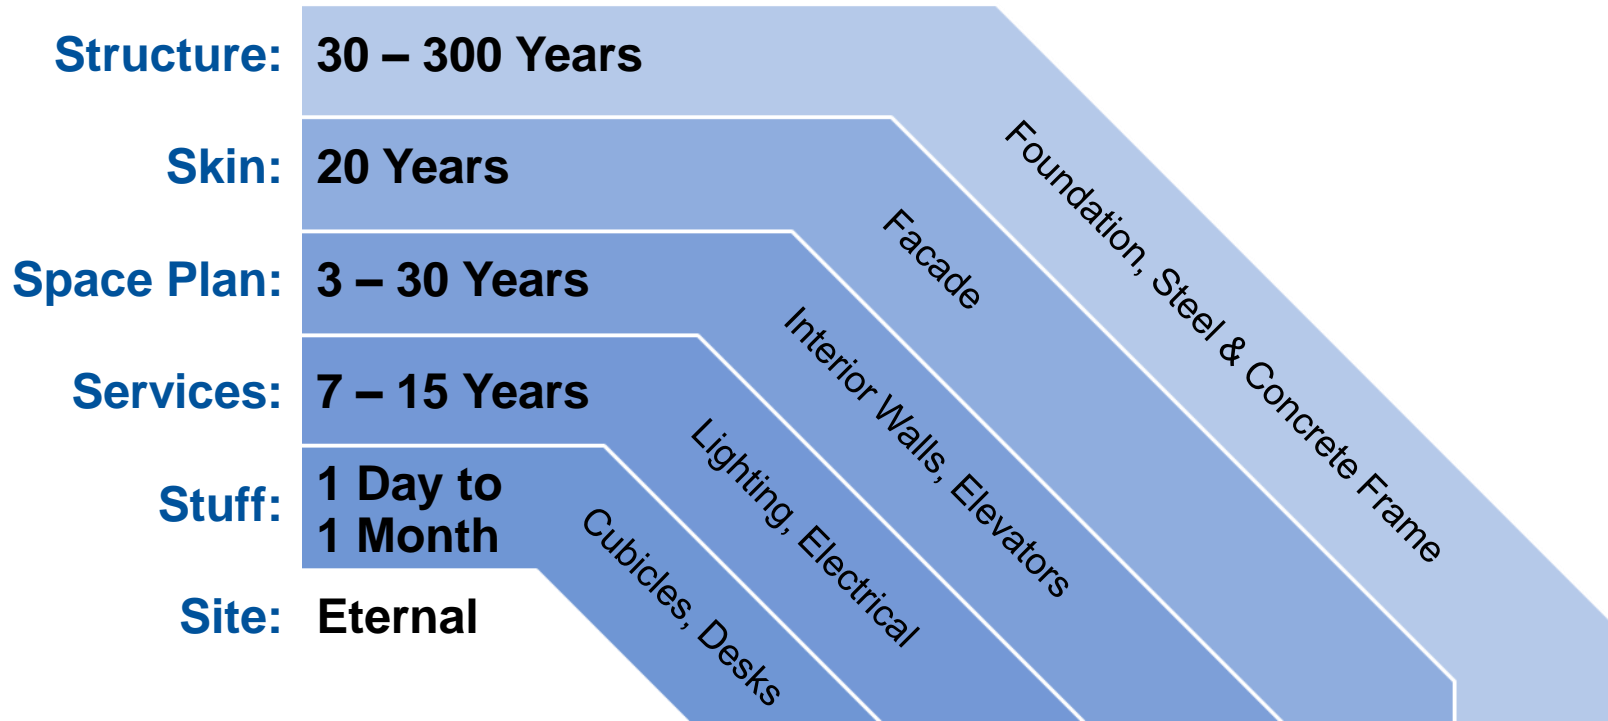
Structure: 30 – 300 Years

Skin: 20 Years

Space Plan: 3 – 30 Years

Services: 7 – 15 Years

Stuff: 1 Day to 1 Month

Site: Eternal

Foundation, Steel & Concrete Frame

Facade

Interior Walls, Elevators

Lighting, Electrical

Cubicles, Desks